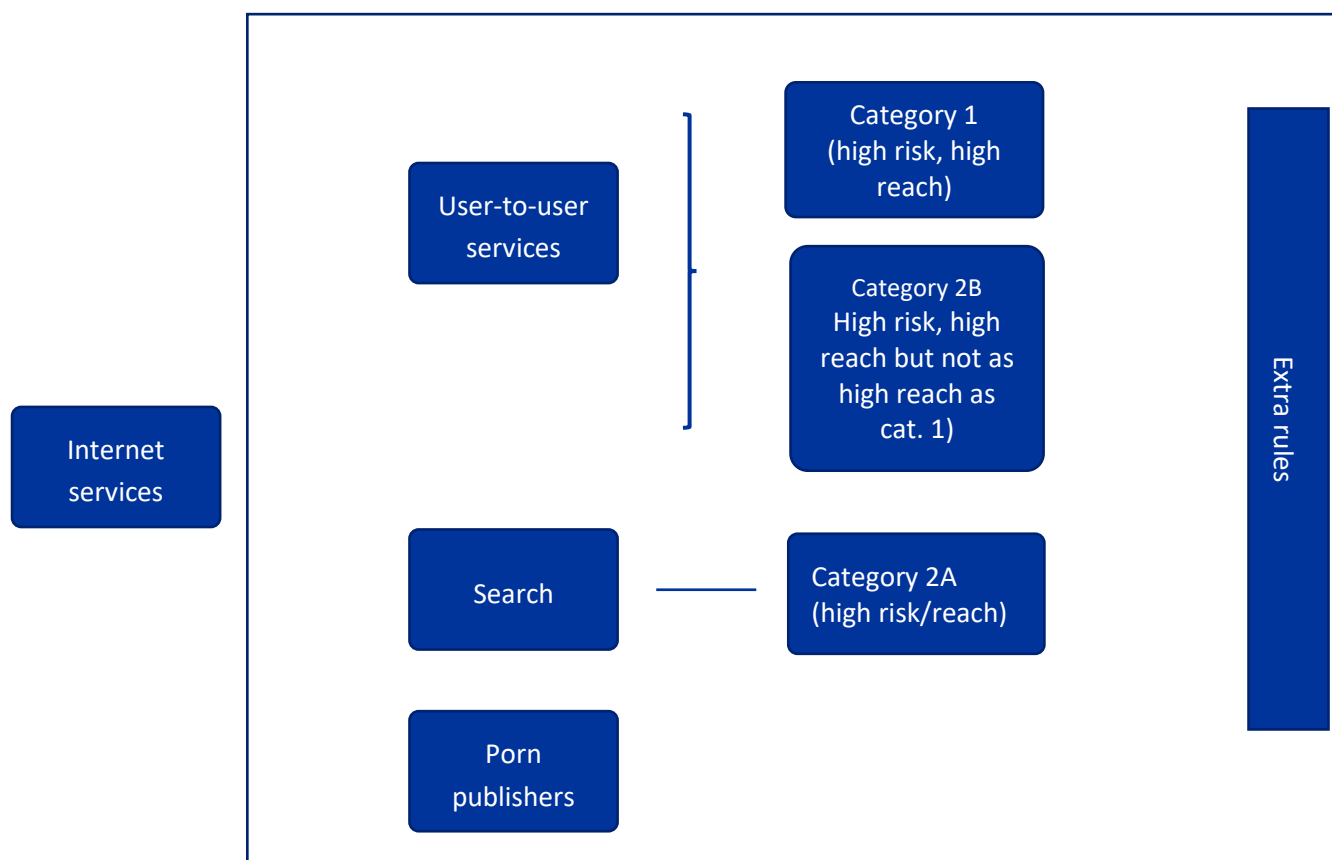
Internet services

User-to-user services

Category 1 (high risk, high reach)

Category 2B High risk, high reach but not as high reach as cat. 1)

Search

Category 2A (high risk/reach)

Porn publishers

Extra rules